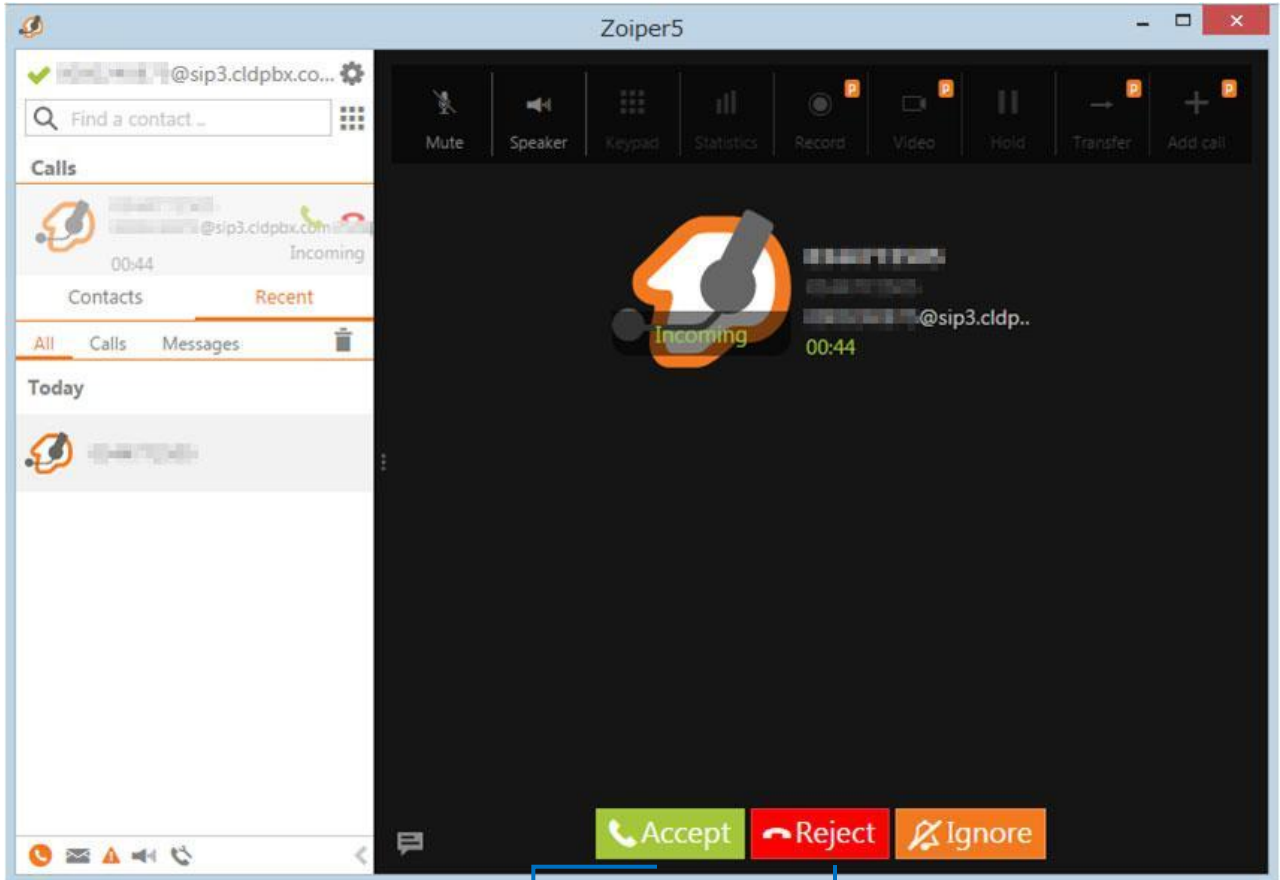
Zoiper5

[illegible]@sip3.cldpbx.co...

Find a contact...

Calls

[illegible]@sip3.cldpbx.com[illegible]

Incoming

00:44

Contacts Recent

All Calls Messages

Today

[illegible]

Mute Speaker Keypad Statistics Record P Video P Hold Transfer P Add call P

Incoming

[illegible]

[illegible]@sip3.cldp..

00:44

Accept Reject Ignore